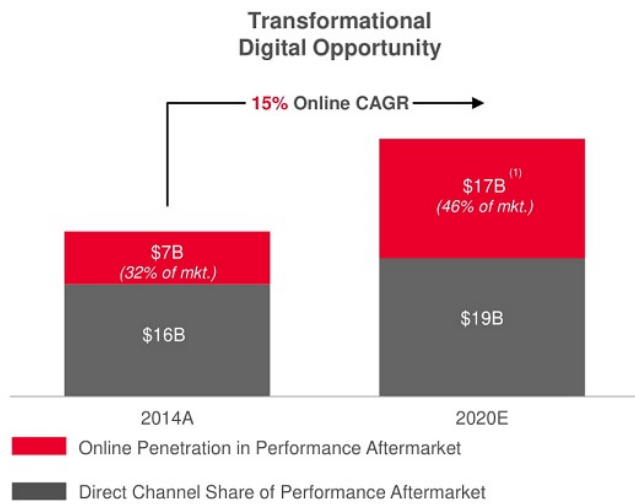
Transformational
Digital Opportunity

15% Online CAGR

$7B
(32% of mkt.)

$16B

$17B $^{(1)}$
(46% of mkt.)

$19B

2014A

2020E

Online Penetration in Performance Aftermarket

Direct Channel Share of Performance Aftermarket